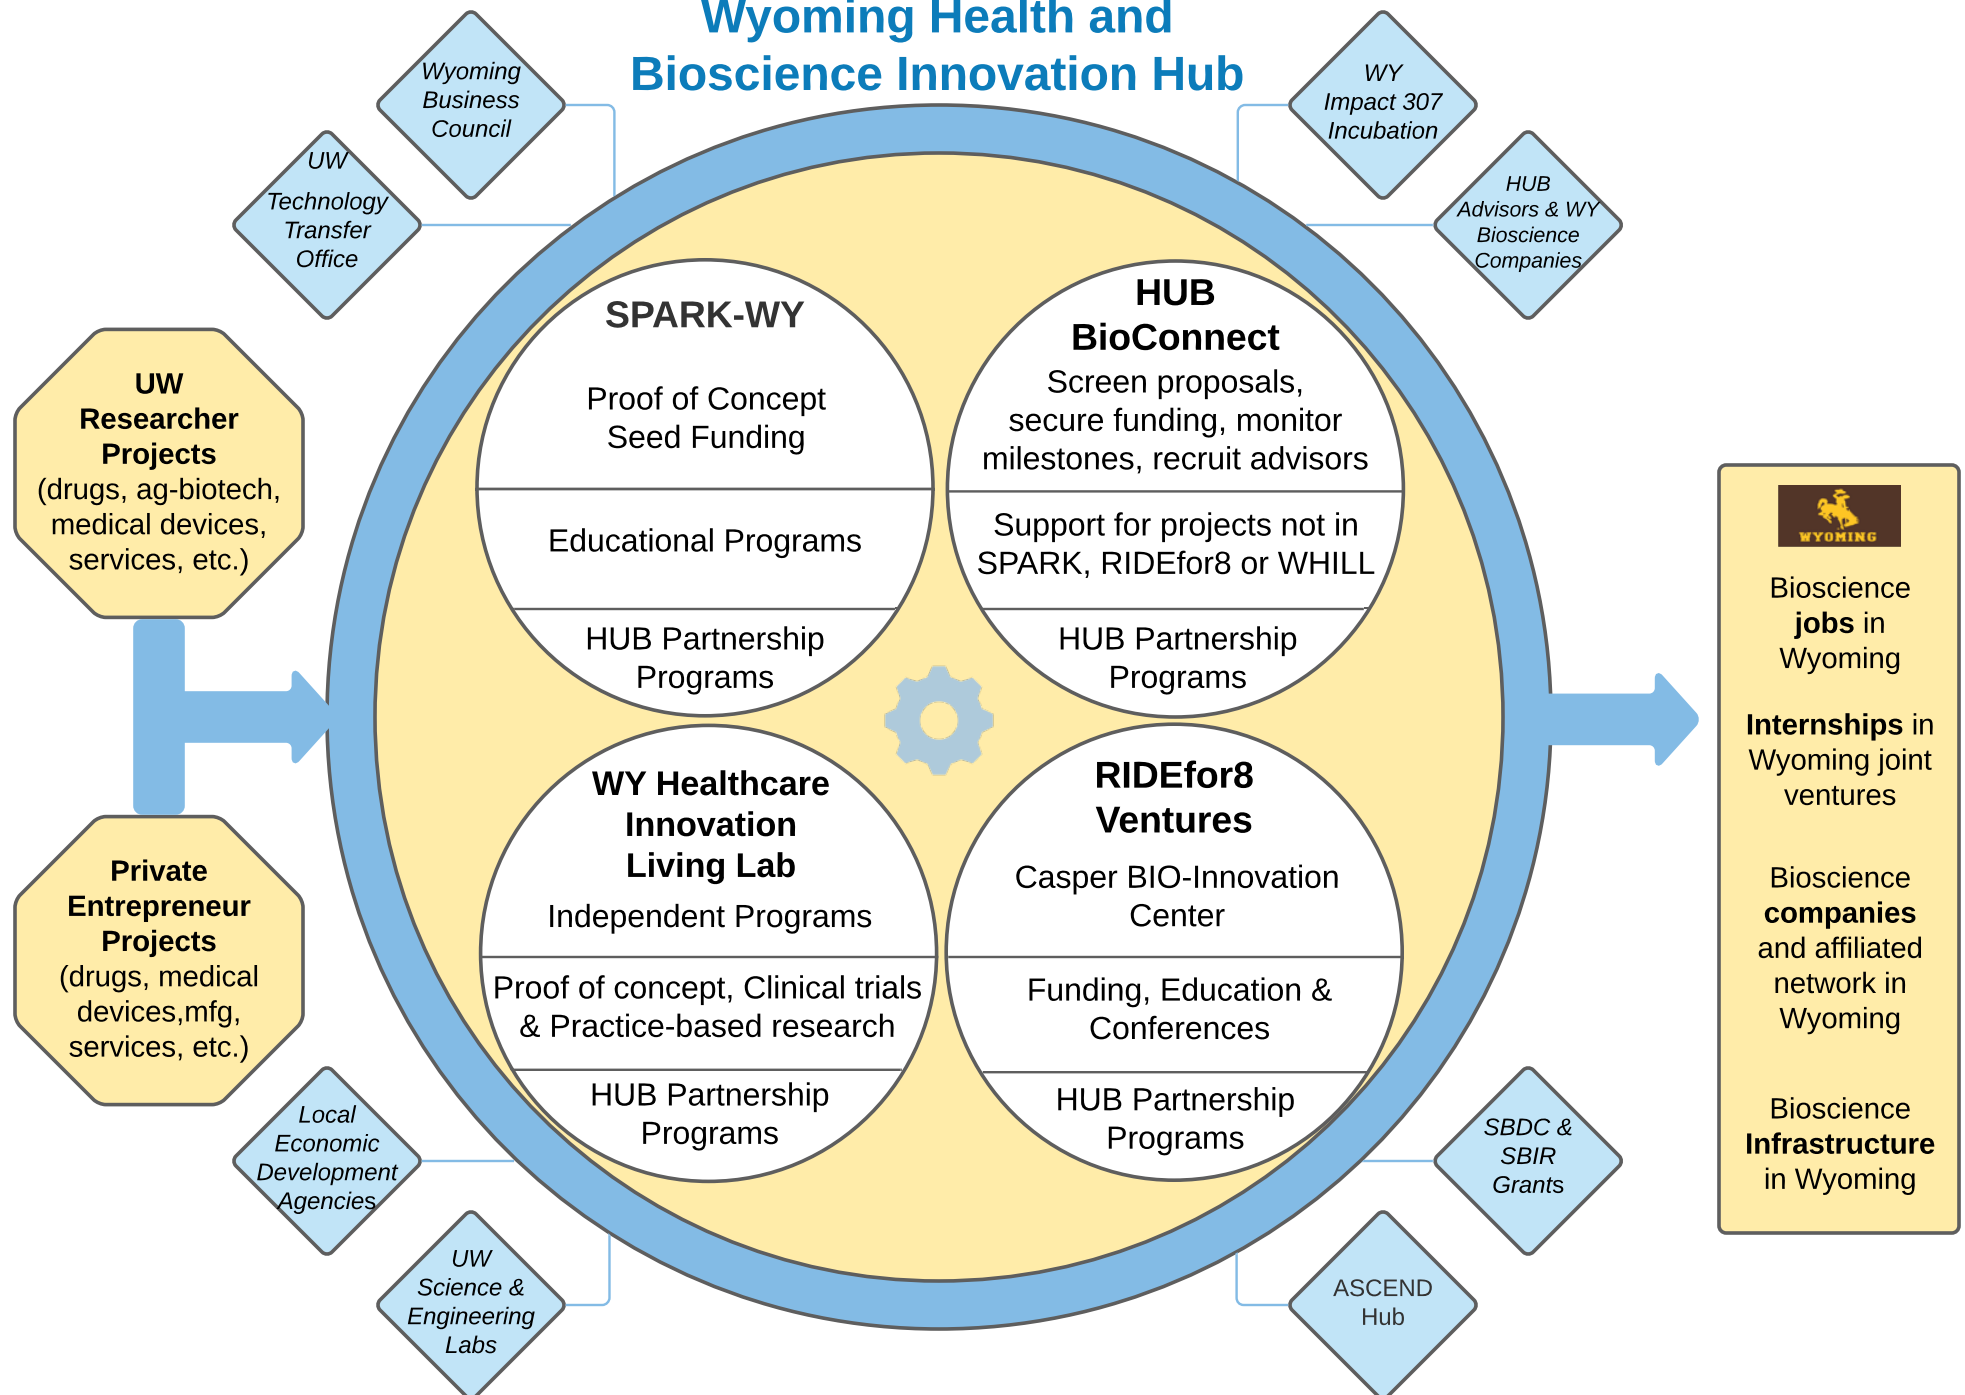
Wyoming Health and
Bioscience Innovation Hub

Wyoming Business Council

UW Technology Transfer Office

WY Impact 307 Incubation

HUB Advisors & WY Bioscience Companies

UW Researcher Projects (drugs, ag-biotech, medical devices, services, etc.)

Private Entrepreneur Projects (drugs, medical devices,mfg, services, etc.)

SPARK-WY

Proof of Concept Seed Funding

Educational Programs

HUB Partnership Programs

HUB BioConnect

Screen proposals, secure funding, monitor milestones, recruit advisors

Support for projects not in SPARK, RIDEfor8 or WHILL

HUB Partnership Programs

WY Healthcare Innovation Living Lab

Independent Programs

Proof of concept, Clinical trials & Practice-based research

HUB Partnership Programs

RIDEfor8 Ventures

Casper BIO-Innovation Center

Funding, Education & Conferences

HUB Partnership Programs

WYOMING

Bioscience jobs in Wyoming

Internships in Wyoming joint ventures

Bioscience companies and affiliated network in Wyoming

Bioscience Infrastructure in Wyoming

Local Economic Development Agencies

UW Science & Engineering Labs

SBDC & SBIR Grants

ASCEND Hub